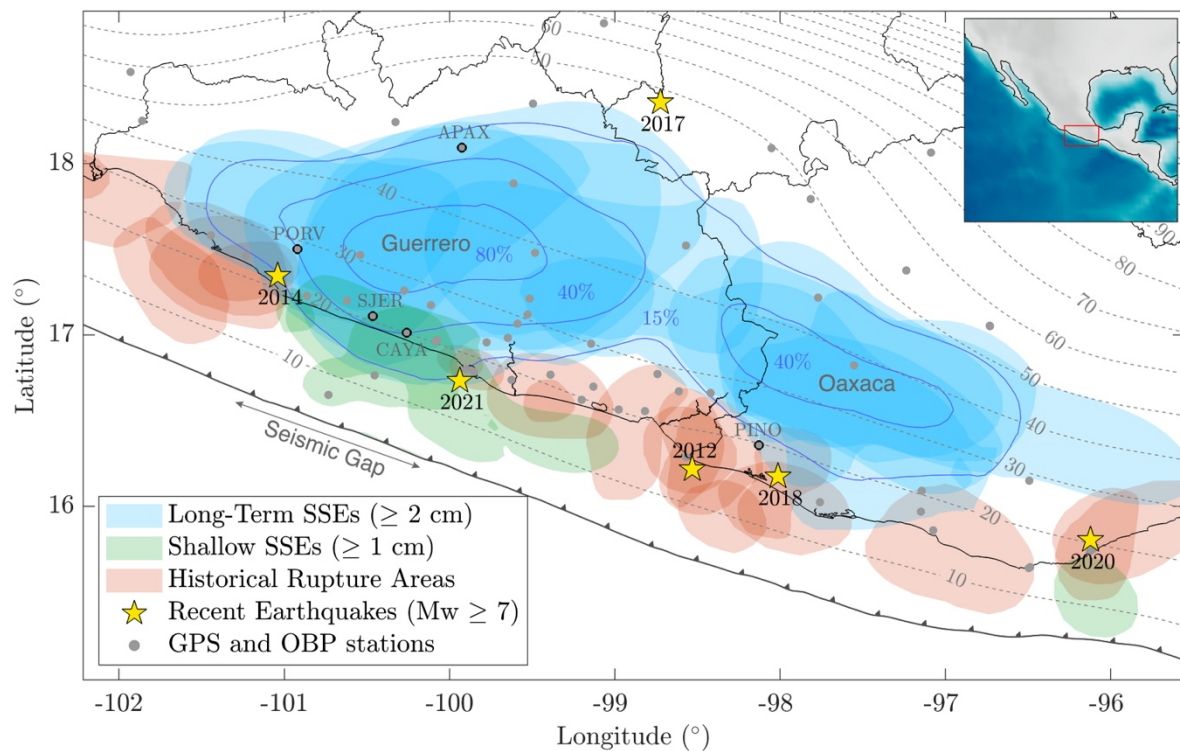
60
50
2017
APAX
18
40
PORV
Guerrero
80%
30
2014
20
SJER
40%
17
15%
CAYA
40%
Oaxaca
10
2021
Seismic Gap
2012
PINO
2018
16
Long-Term SSEs ($\geq$ 2 cm)
Shallow SSEs ($\geq$ 1 cm)
Historical Rupture Areas
Recent Earthquakes (Mw $\geq$ 7)
GPS and OBP stations
2020
90
80
70
60
50
40
30
20
10
Latitude (°)
-102
-101
-100
-99
-98
-97
-96
Longitude (°)